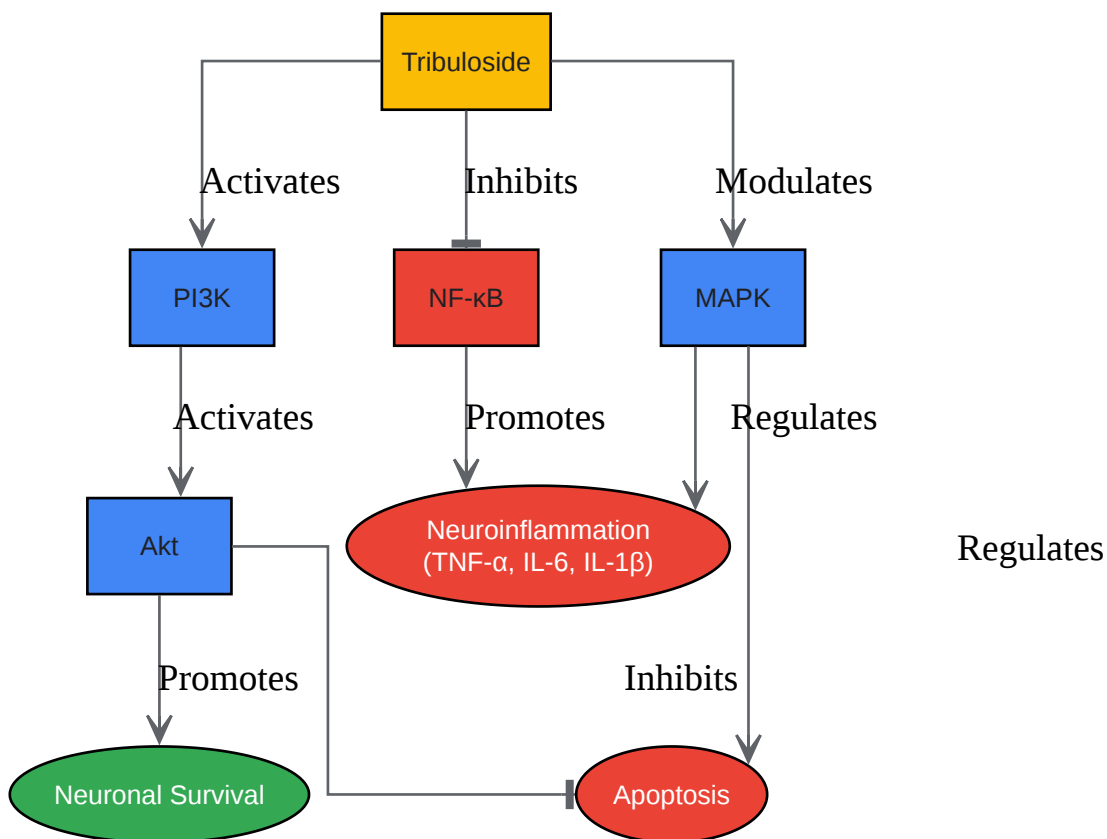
Tribuloside

Activates

Inhibits

Modulates

PI3K

NF-κB

MAPK

Activates

Promotes

Regulates

Akt

Neuroinflammation
(TNF-α, IL-6, IL-1β)

Regulates

Promotes

Inhibits

Neuronal Survival

Apoptosis